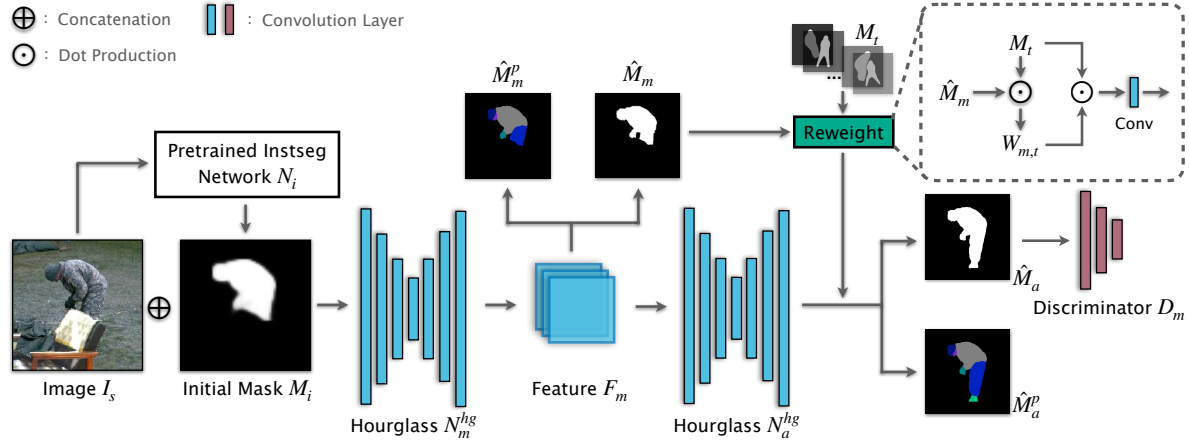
$\oplus$ : Concatenation
$\odot$ : Dot Production
: Convolution Layer

$M_t$
...
$\hat{M}_m$
$W_{m,t}$
Conv

$\hat{M}_m^p$
$\hat{M}_m$
Reweight

Pretrained Instseg Network $N_i$

Image $I_s$
$\oplus$
Initial Mask $M_i$
Hourglass $N_m^{hg}$
Feature $F_m$
Hourglass $N_a^{hg}$
$\hat{M}_a$
Discriminator $D_m$
$\hat{M}_a^p$